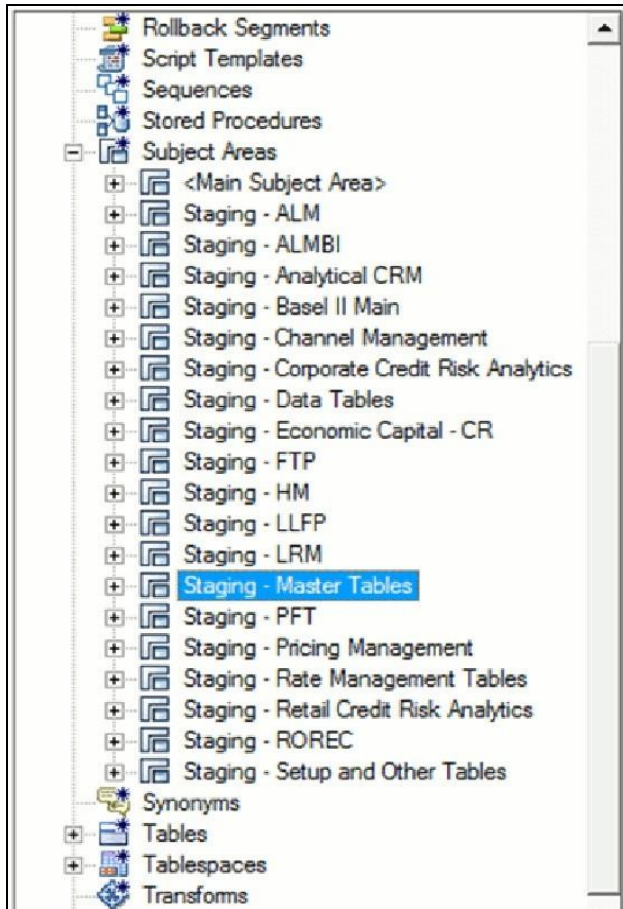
Rollback Segments
Script Templates
Sequences
Stored Procedures
Subject Areas
<Main Subject Area>
Staging - ALM
Staging - ALMBI
Staging - Analytical CRM
Staging - Basel II Main
Staging - Channel Management
Staging - Corporate Credit Risk Analytics
Staging - Data Tables
Staging - Economic Capital - CR
Staging - FTP
Staging - HM
Staging - LLFP
Staging - LRM
Staging - Master Tables
Staging - PFT
Staging - Pricing Management
Staging - Rate Management Tables
Staging - Retail Credit Risk Analytics
Staging - ROREC
Staging - Setup and Other Tables
Synonyms
Tables
Tablespaces
Transforms